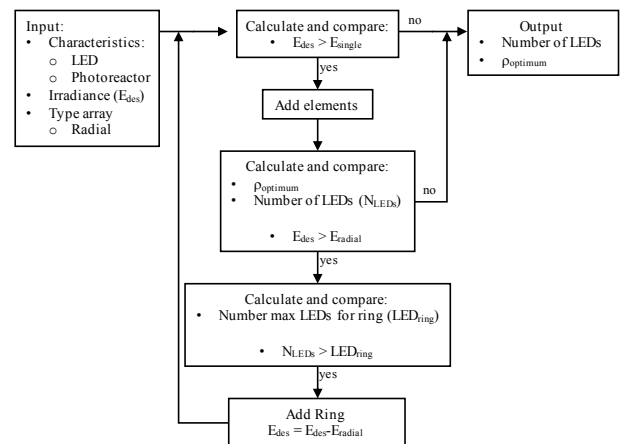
Input:
• Characteristics:
  o LED
  o Photoreactor
• Irradiance ($E_{des}$)
• Type array
  o Radial

Calculate and compare:
• $E_{des} > E_{single}$

no

Output
• Number of LEDs
• $\rho_{optimum}$

yes

Add elements

Calculate and compare:
• $\rho_{optimum}$
• Number of LEDs ($N_{LEDs}$)
• $E_{des} > E_{radial}$

no

yes

Calculate and compare:
• Number max LEDs for ring ($LED_{ring}$)
• $N_{LEDs} > LED_{ring}$

yes

Add Ring
$E_{des} = E_{des} - E_{radial}$